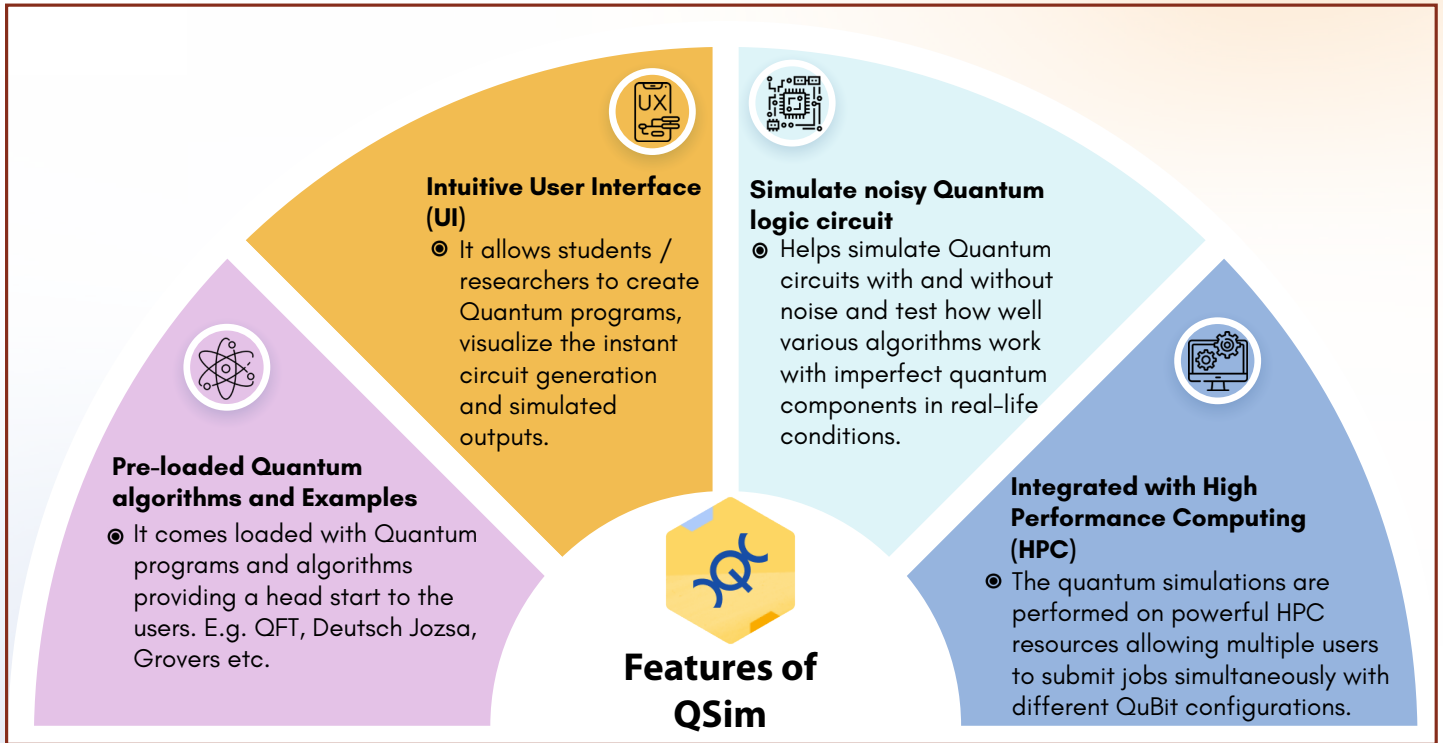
UX

Intuitive User Interface (UI)

It allows students / researchers to create Quantum programs, visualize the instant circuit generation and simulated outputs.

Simulate noisy Quantum logic circuit

Helps simulate Quantum circuits with and without noise and test how well various algorithms work with imperfect quantum components in real-life conditions.

Pre-loaded Quantum algorithms and Examples

It comes loaded with Quantum programs and algorithms providing a head start to the users. E.g. QFT, Deutsch Jozsa, Grovers etc.

Integrated with High Performance Computing (HPC)

The quantum simulations are performed on powerful HPC resources allowing multiple users to submit jobs simultaneously with different QuBit configurations.

Features of QSim